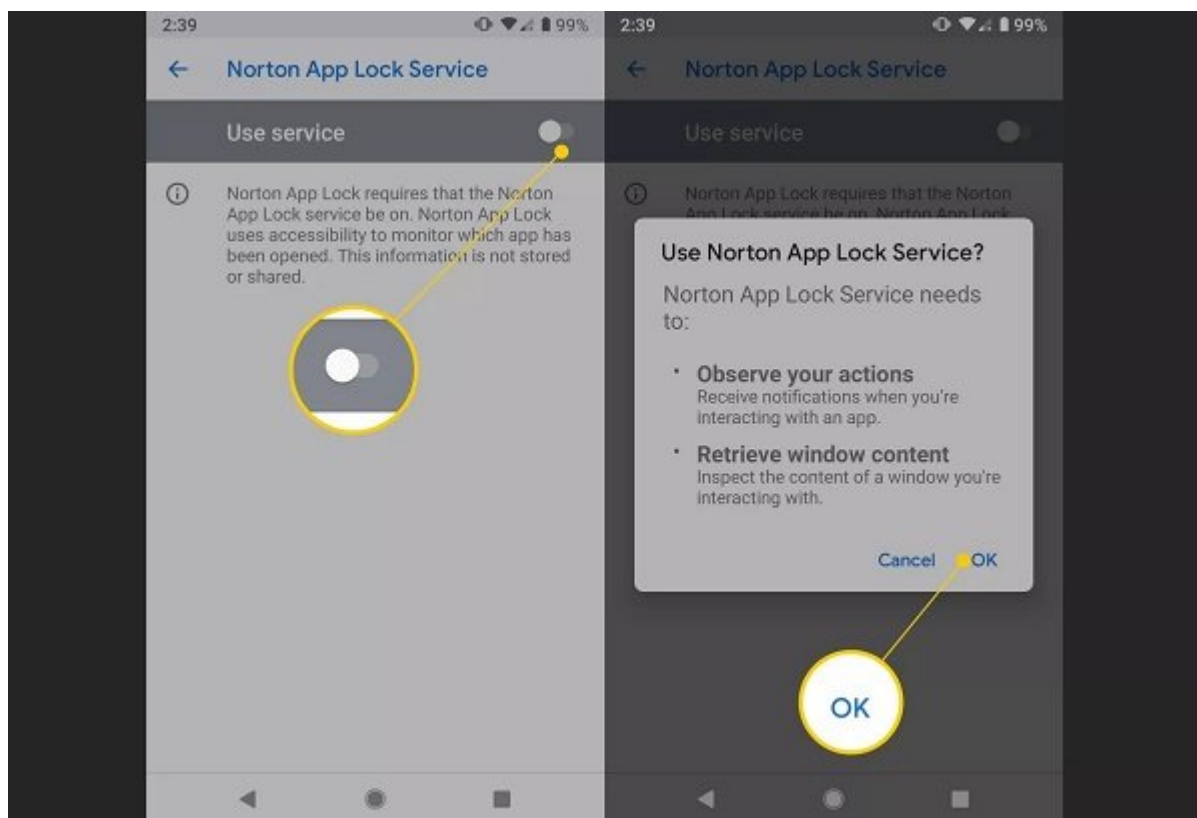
2:39
99%

Norton App Lock Service

Use service

Norton App Lock requires that the Norton App Lock service be on. Norton App Lock uses accessibility to monitor which app has been opened. This information is not stored or shared.

2:39
99%

Norton App Lock Service

Use service

Norton App Lock requires that the Norton App Lock service be on. Norton App Lock

Use Norton App Lock Service?

Norton App Lock Service needs to:

• Observe your actions
Receive notifications when you're interacting with an app.

• Retrieve window content
Inspect the content of a window you're interacting with.

Cancel OK

OK